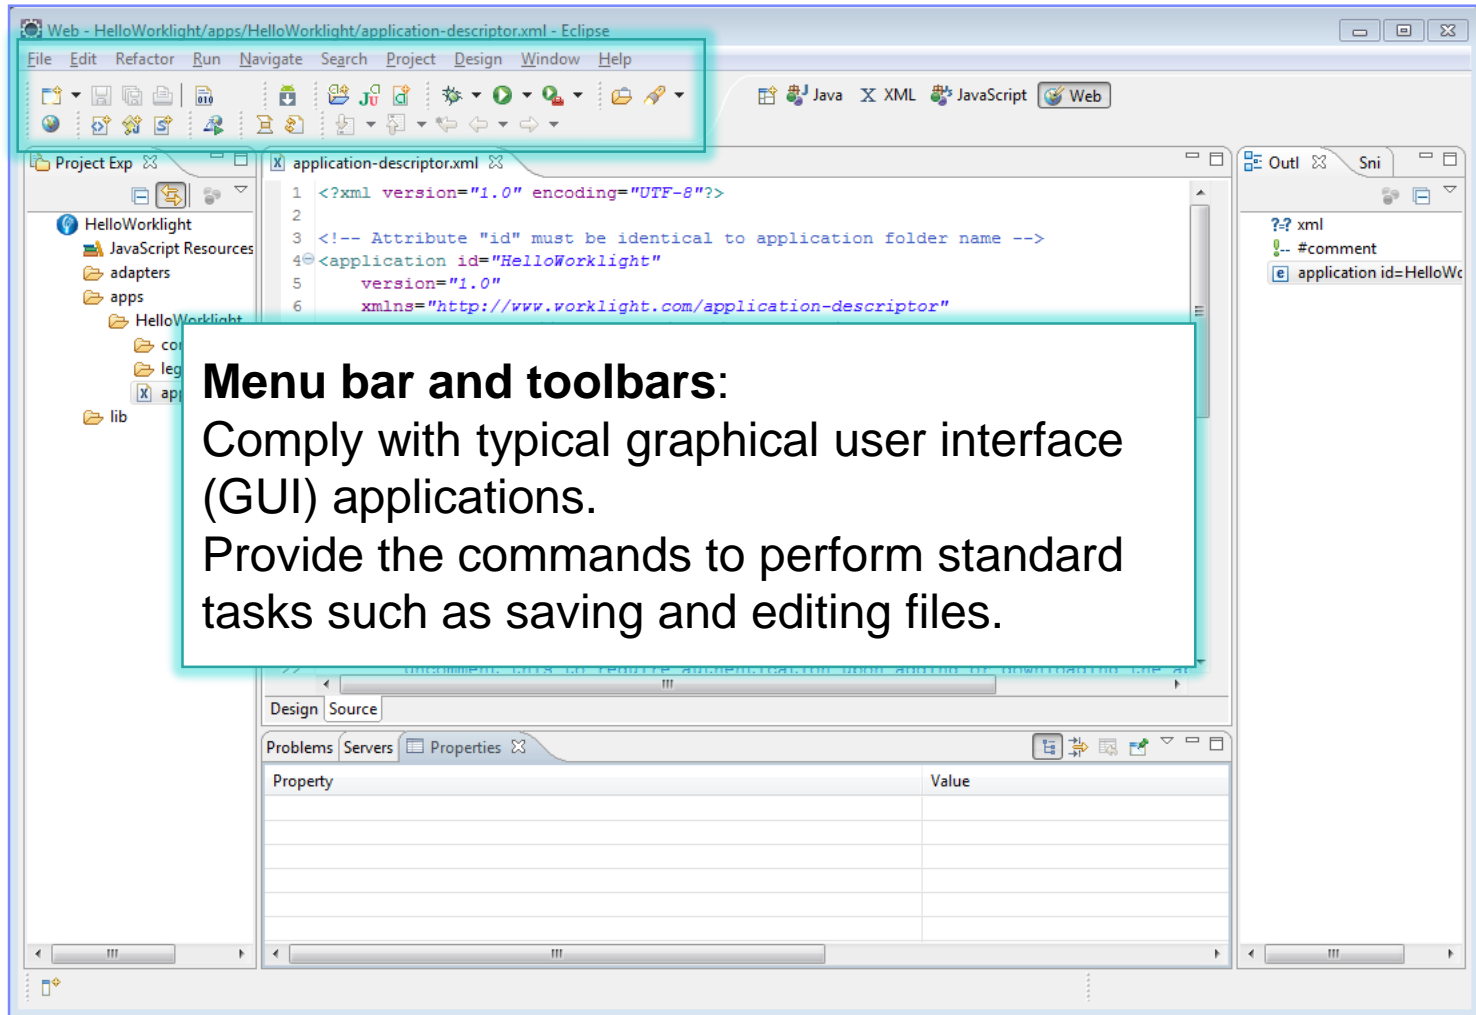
Web - HelloWorklight/apps/HelloWorklight/application-descriptor.xml - Eclipse

File Edit Refactor Run Navigate Search Project Design Window Help

Java XML JavaScript Web

Project Exp

HelloWorklight
JavaScript Resources
adapters
apps
HelloWorklight
co
leg
ap
lib

application-descriptor.xml

1 <?xml version="1.0" encoding="UTF-8"?>
2
3 <!-- Attribute "id" must be identical to application folder name -->
4 <application id="HelloWorklight"
5 version="1.0"
6 xmlns="http://www.worklight.com/application-descriptor"

**Menu bar and toolbars**:
Comply with typical graphical user interface (GUI) applications.
Provide the commands to perform standard tasks such as saving and editing files.

Design Source

Outl Sni

?-? xml
#comment
application id=HelloWo

Problems Servers Properties

| Property | Value |
|---|---|
| | |